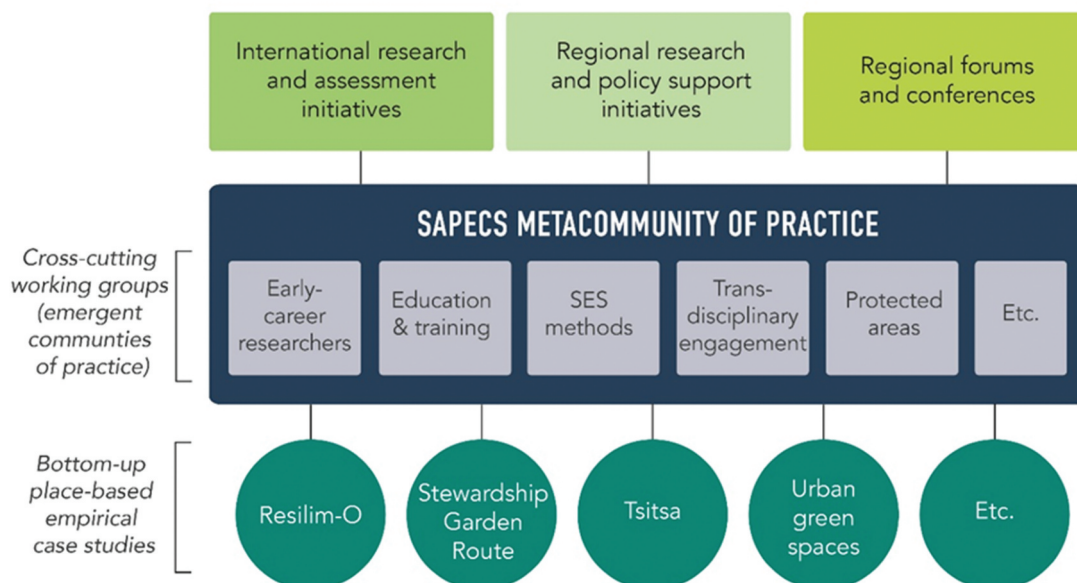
International research and assessment initiatives

Regional research and policy support initiatives

Regional forums and conferences

SAPECS METACOMMUNITY OF PRACTICE

Cross-cutting working groups (emergent communties of practice)

Early-career researchers

Education & training

SES methods

Trans-disciplinary engagement

Protected areas

Etc.

Bottom-up place-based empirical case studies

Resilim-O

Stewardship Garden Route

Tsitsa

Urban green spaces

Etc.